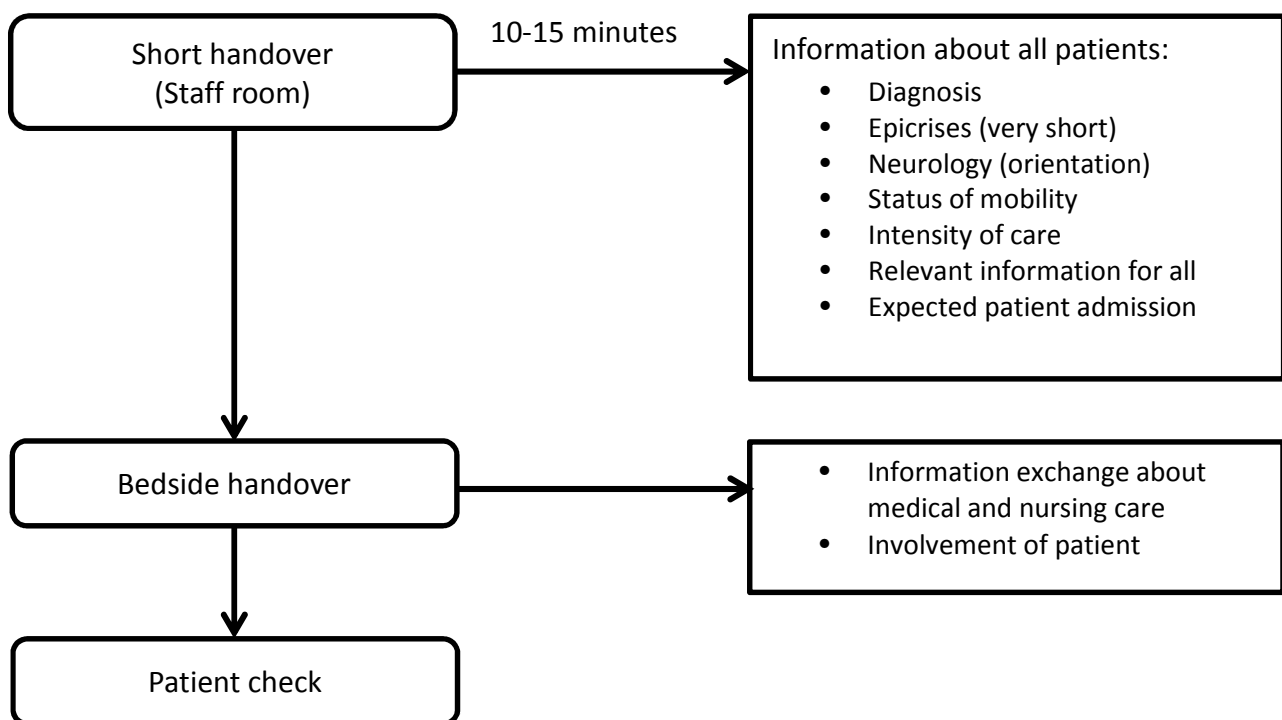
Short handover
(Staff room)

10-15 minutes

Information about all patients:
- Diagnosis
- Epicrises (very short)
- Neurology (orientation)
- Status of mobility
- Intensity of care
- Relevant information for all
- Expected patient admission

Bedside handover

- Information exchange about medical and nursing care
- Involvement of patient

Patient check